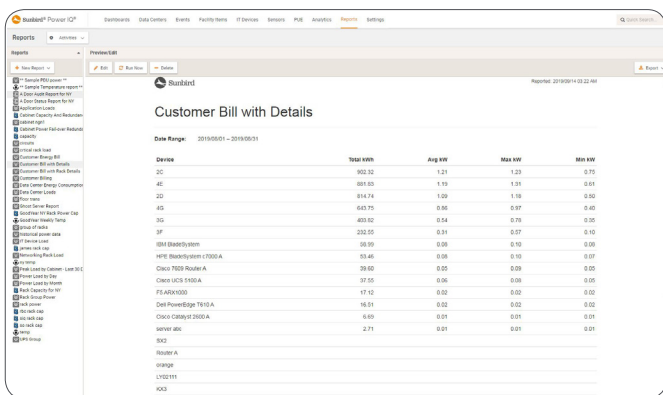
Sunbird® Power IQ®

Dashboards Data Centers Events Facility Items IT Devices Sensors PUE Analytics Reports Settings

Quick Search...

Reports Activities

Reports

Preview/Edit

New Report

Edit Run Now Delete

Export

** Sample PDU power **
** Sample Temperature report **
A Door Audit Report for NY
A Door Status Report for NY
Application Loads
Cabinet Capacity And Redundan
cabinet rgt1
Cabinet Power Fail-over Redund
capacity
circuits
critical rack load
Customer Energy Bill
Customer Bill with Details
Customer Bill with Rack Details
Customer Billing
Data Center Energy Consumptio
Data Center Loads
floor trans
Ghost Server Report
GoodYear NY Rack Power Cap
GoodYear Weekly Temp
group of racks
historical power data
IT Device Load
james rack cap
Networking Rack Load
ny temp
Peak Load by Cabinet - Last 30 D
Power Load by Day
Power Load by Month
Rack Capacity for NY
Rack Group Power
rack power
rbc rack cap
sic rack cap
sio rack cap
temp
UPS Group

Sunbird

Reported: 2019/09/14 03:22 AM

Customer Bill with Details

Date Range: 2019/08/01 – 2019/08/31

| Device | Total kWh | Avg kW | Max kW | Min kW |
|---|---|---|---|---|
| 2C | 902.32 | 1.21 | 1.23 | 0.70 |
| 4E | 861.65 | 1.16 | 1.31 | 0.61 |
| 2D | 814.74 | 1.09 | 1.18 | 0.50 |
| 4G | 645.75 | 0.86 | 0.97 | 0.46 |
| 3G | 403.62 | 0.54 | 0.76 | 0.35 |
| 3F | 232.53 | 0.31 | 0.57 | 0.10 |
| IBM BladeSystem | 58.30 | 0.08 | 0.10 | 0.06 |
| HPE BladeSystem c7000 A | 53.46 | 0.08 | 0.10 | 0.07 |
| Cisco 7609 Router A | 39.60 | 0.05 | 0.09 | 0.05 |
| Cisco UCS 5100 A | 37.55 | 0.06 | 0.09 | 0.05 |
| F5 ARX1000 | 17.12 | 0.02 | 0.02 | 0.02 |
| Dell PowerEdge T610 A | 16.51 | 0.02 | 0.02 | 0.02 |
| Cisco Catalyst 2600 A | 6.60 | 0.01 | 0.01 | 0.01 |
| server abc | 2.71 | 0.01 | 0.01 | 0.01 |
| 5X2 | | | | |
| Router A | | | | |
| orange | | | | |
| LY02111 | | | | |
| KK3 | | | | |